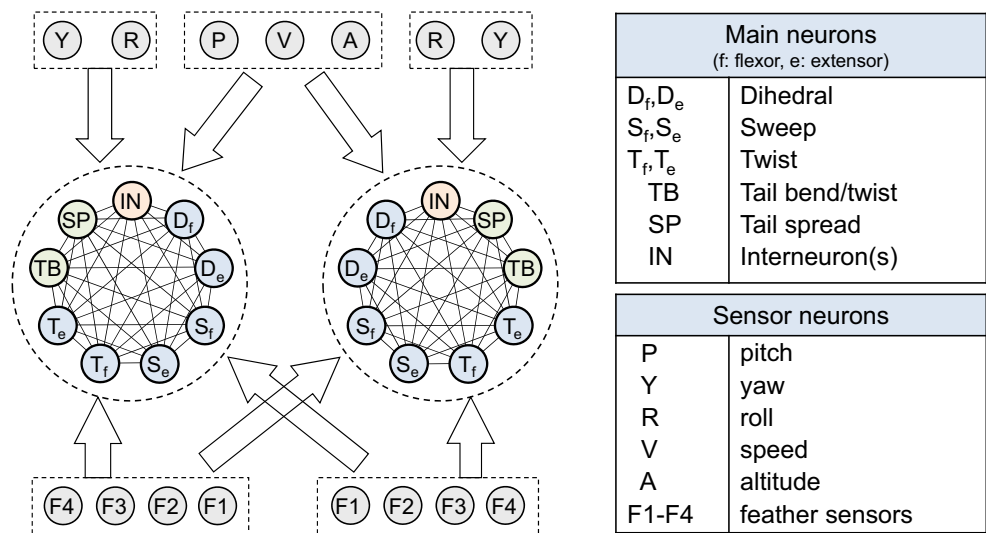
Y R P V A R Y

IN $D_f$ $D_e$ $S_f$ $S_e$ $T_f$ $T_e$ TB SP

IN SP TB $T_e$ $T_f$ $S_e$ $S_f$ $D_e$ $D_f$

F4 F3 F2 F1 F1 F2 F3 F4

| Main neurons (f: flexor, e: extensor) | |
|---|---|
| $D_f$,$D_e$ | Dihedral |
| $S_f$,$S_e$ | Sweep |
| $T_f$,$T_e$ | Twist |
| TB | Tail bend/twist |
| SP | Tail spread |
| IN | Interneuron(s) |

| Sensor neurons | |
|---|---|
| P | pitch |
| Y | yaw |
| R | roll |
| V | speed |
| A | altitude |
| F1-F4 | feather sensors |